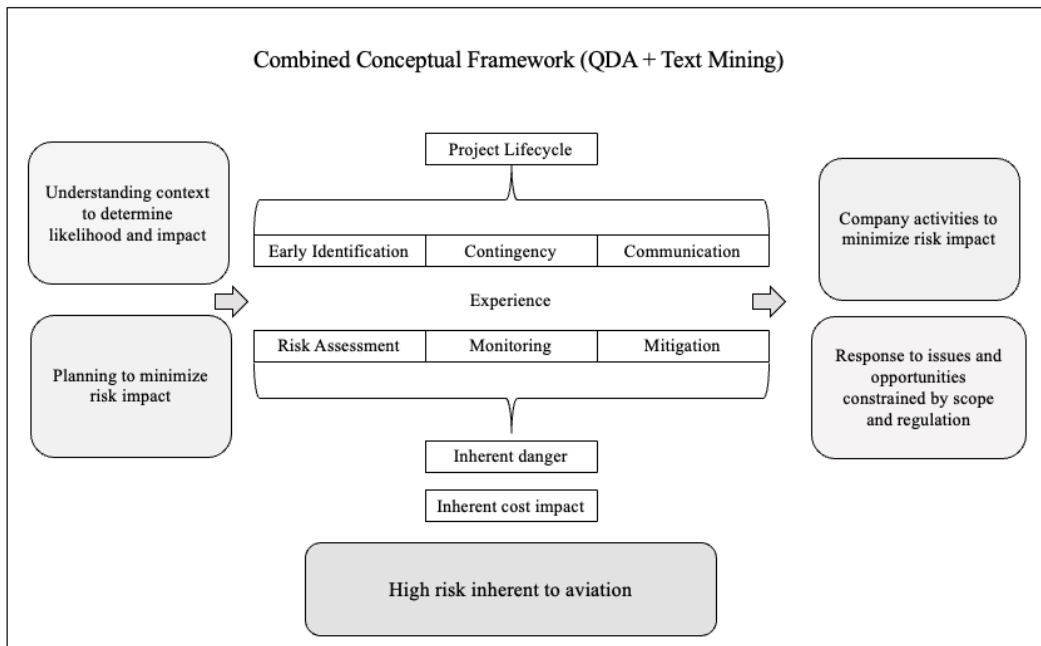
Combined Conceptual Framework (QDA + Text Mining)

Understanding context to determine likelihood and impact

Planning to minimize risk impact

Project Lifecycle

| Early Identification | Contingency | Communication |
|---|---|---|

Experience

| Risk Assessment | Monitoring | Mitigation |
|---|---|---|

Inherent danger

Inherent cost impact

Company activities to minimize risk impact

Response to issues and opportunities constrained by scope and regulation

High risk inherent to aviation